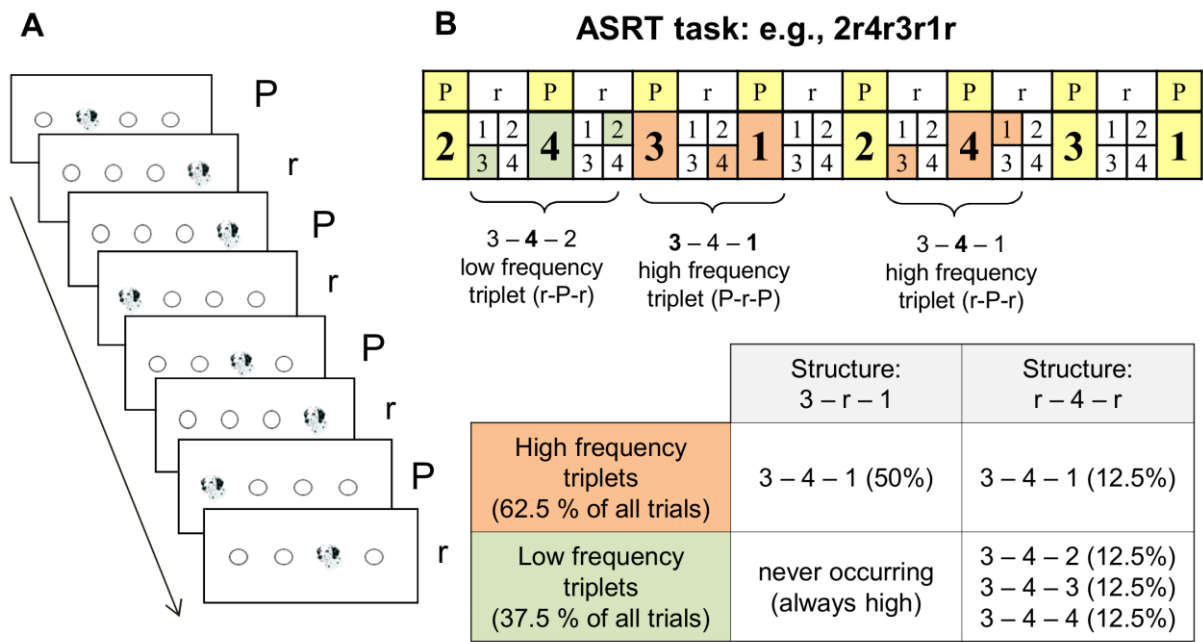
A

P
r
P
r
P
r
P
r

B

ASRT task: e.g., 2r4r3r1r

| P | r | P | r | P | r | P | r | P | r | P | r | P | r | P |
|---|---|---|---|---|---|---|---|---|---|---|---|---|---|---|
| 2 | 1 2 3 4 | 4 | 1 2 3 4 | 3 | 1 2 3 4 | 1 | 1 2 3 4 | 2 | 1 2 3 4 | 4 | 1 2 3 4 | 3 | 1 2 3 4 | 1 |

3 – 4 – 2
low frequency triplet (r-P-r)

3 – 4 – 1
high frequency triplet (P-r-P)

3 – 4 – 1
high frequency triplet (r-P-r)

| | Structure: 3 – r – 1 | Structure: r – 4 – r |
|---|---|---|
| High frequency triplets (62.5 % of all trials) | 3 – 4 – 1 (50%) | 3 – 4 – 1 (12.5%) |
| Low frequency triplets (37.5 % of all trials) | never occurring (always high) | 3 – 4 – 2 (12.5%) 3 – 4 – 3 (12.5%) 3 – 4 – 4 (12.5%) |